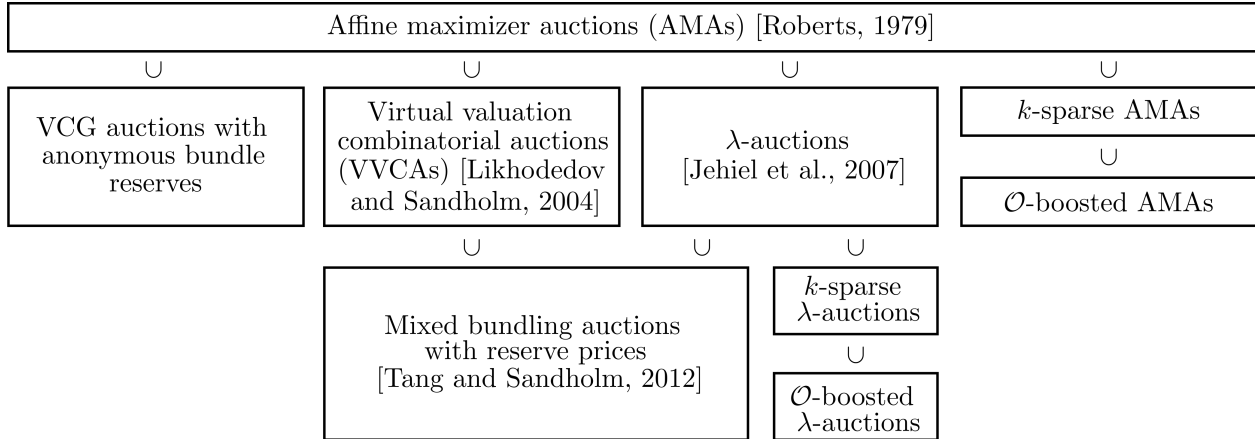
Affine maximizer auctions (AMAs) [Roberts, 1979]

$\cup$ $\cup$ $\cup$ $\cup$

VCG auctions with anonymous bundle reserves

Virtual valuation combinatorial auctions (VVCAs) [Likhodedov and Sandholm, 2004]

$\lambda$-auctions [Jehiel et al., 2007]

$k$-sparse AMAs

$\cup$

$\mathcal{O}$-boosted AMAs

$\cup$ $\cup$ $\cup$

Mixed bundling auctions with reserve prices [Tang and Sandholm, 2012]

$k$-sparse $\lambda$-auctions

$\cup$

$\mathcal{O}$-boosted $\lambda$-auctions